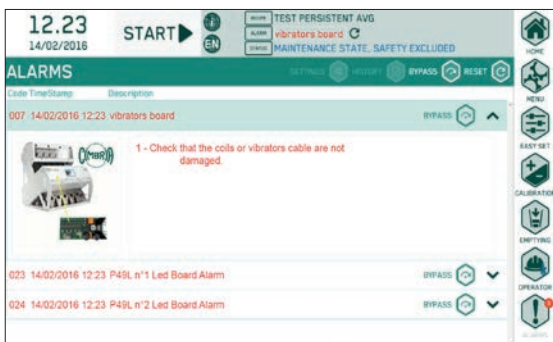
12.23
14/02/2016

START

EN

RECIPE TEST PERSISTENT AVG
ALARM vibrators board
STATUS MAINTENANCE STATE, SAFETY EXCLUDED

ALARMS

SETTINGS HISTORY BYPASS RESET

Code TimeStamp Description

007 14/02/2016 12:23 vibrators board

BYPASS

CIMBRIA

1 - Check that the coils or vibrators cable are not damaged.

023 14/02/2016 12:23 P49L n°1 Led Board Alarm

BYPASS

024 14/02/2016 12:23 P49L n°2 Led Board Alarm

BYPASS

HOME
MENU
EASY SET
CALIBRATION
EMPTYING
OPERATOR
ALARMS